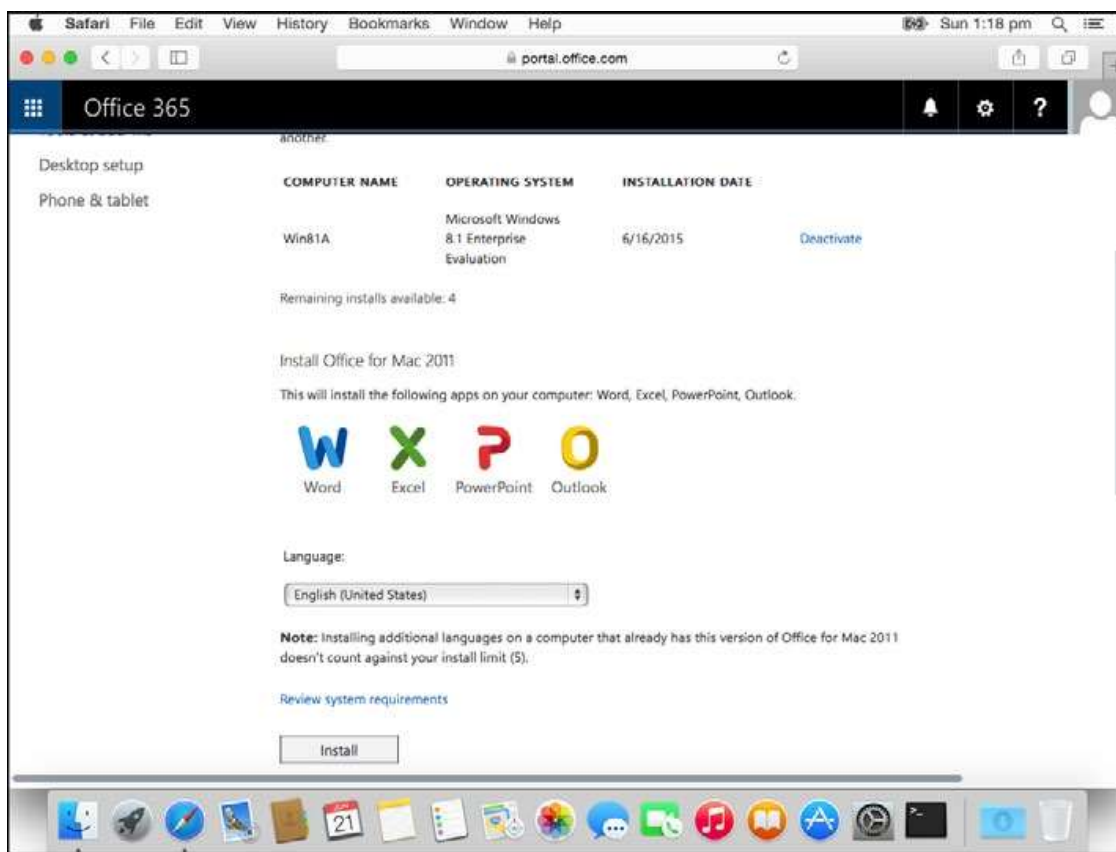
Safari File Edit View History Bookmarks Window Help

Sun 1:18 pm

portal.office.com

Office 365

another.

Desktop setup

Phone & tablet

| COMPUTER NAME | OPERATING SYSTEM | INSTALLATION DATE | |
|---|---|---|---|
| Win81A | Microsoft Windows 8.1 Enterprise Evaluation | 6/16/2015 | Deactivate |

Remaining installs available: 4

Install Office for Mac 2011

This will install the following apps on your computer: Word, Excel, PowerPoint, Outlook.

Word Excel PowerPoint Outlook

Language:

English (United States)

**Note:** Installing additional languages on a computer that already has this version of Office for Mac 2011 doesn't count against your install limit (5).

Review system requirements

Install

JUN 21